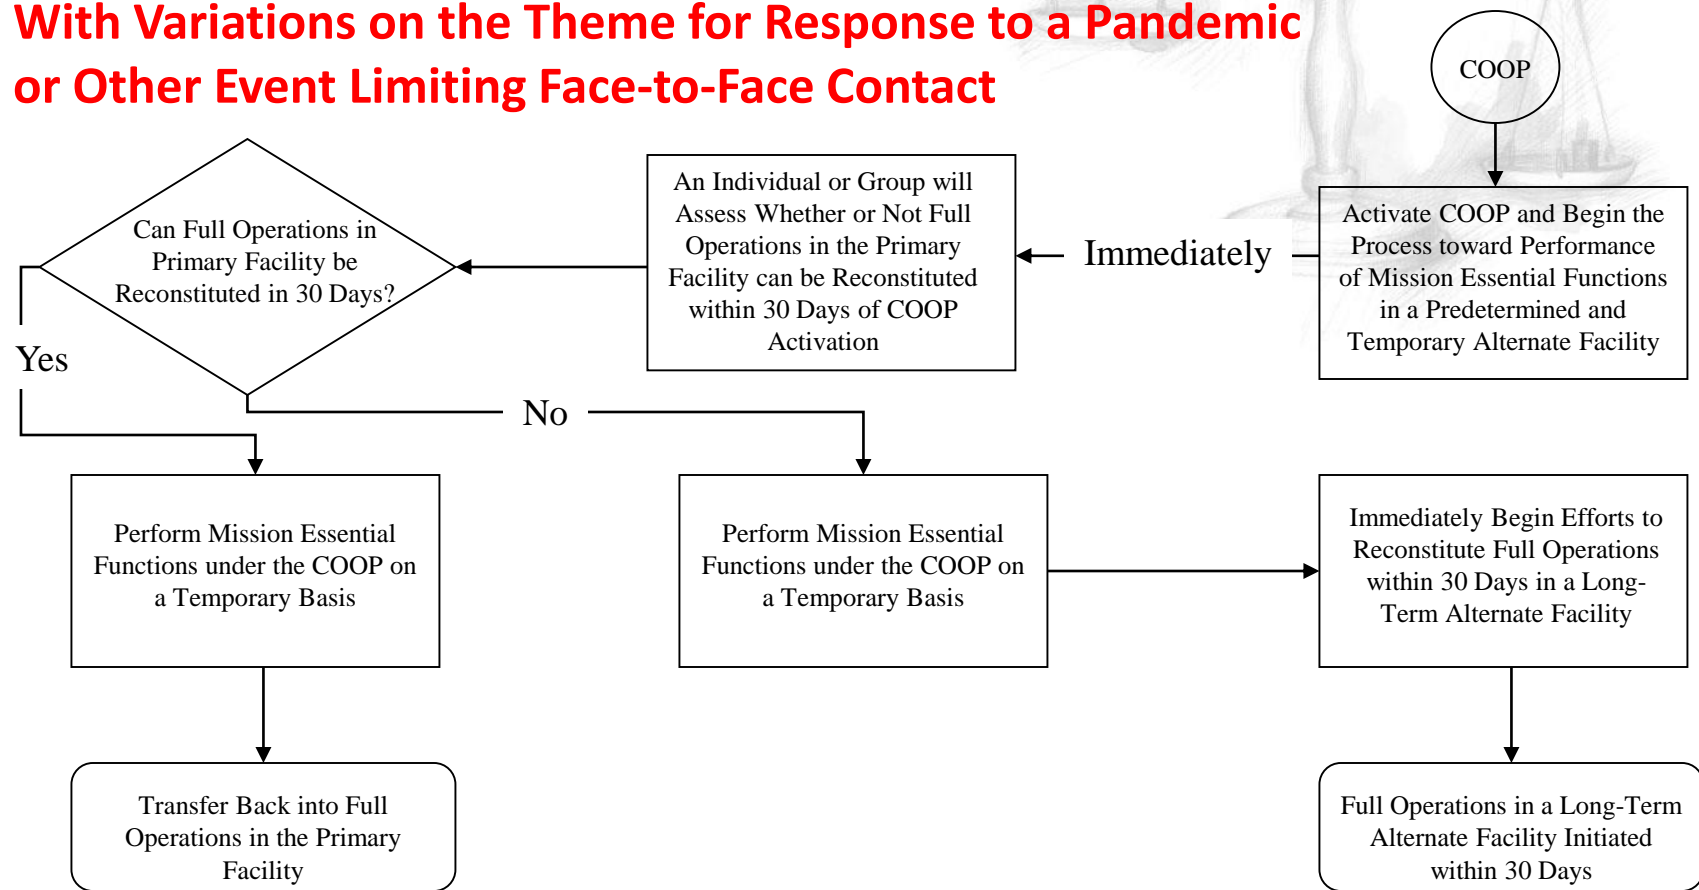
With Variations on the Theme for Response to a Pandemic or Other Event Limiting Face-to-Face Contact

COOP

Activate COOP and Begin the Process toward Performance of Mission Essential Functions in a Predetermined and Temporary Alternate Facility

Immediately

An Individual or Group will Assess Whether or Not Full Operations in the Primary Facility can be Reconstituted within 30 Days of COOP Activation

Can Full Operations in Primary Facility be Reconstituted in 30 Days?

Yes

No

Perform Mission Essential Functions under the COOP on a Temporary Basis

Perform Mission Essential Functions under the COOP on a Temporary Basis

Immediately Begin Efforts to Reconstitute Full Operations within 30 Days in a Long-Term Alternate Facility

Transfer Back into Full Operations in the Primary Facility

Full Operations in a Long-Term Alternate Facility Initiated within 30 Days